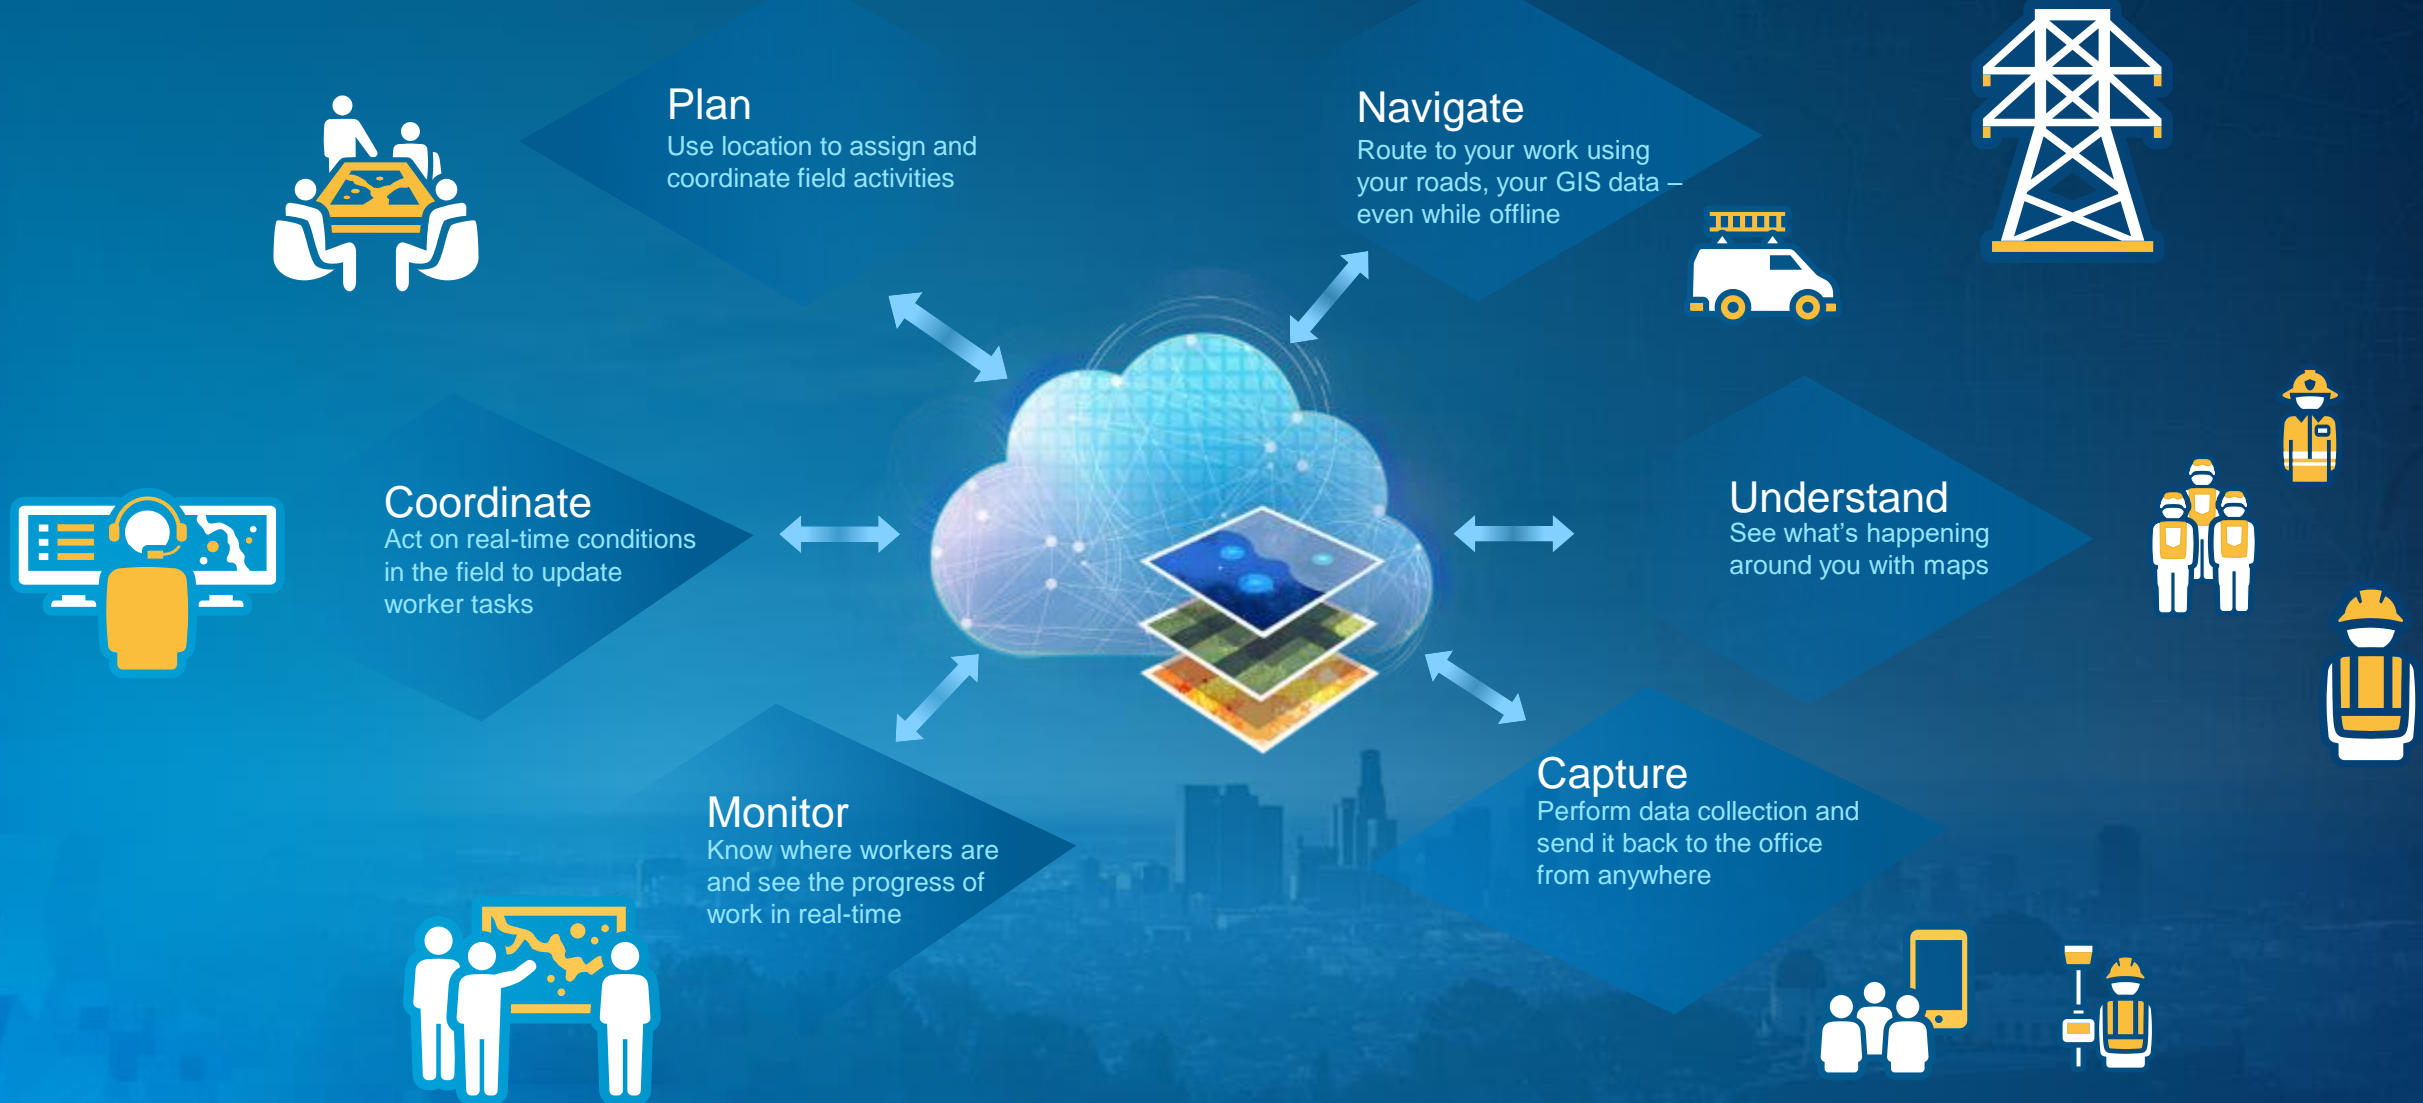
Plan
Use location to assign and coordinate field activities

Navigate
Route to your work using your roads, your GIS data – even while offline

Coordinate
Act on real-time conditions in the field to update worker tasks

Understand
See what’s happening around you with maps

Monitor
Know where workers are and see the progress of work in real-time

Capture
Perform data collection and send it back to the office from anywhere